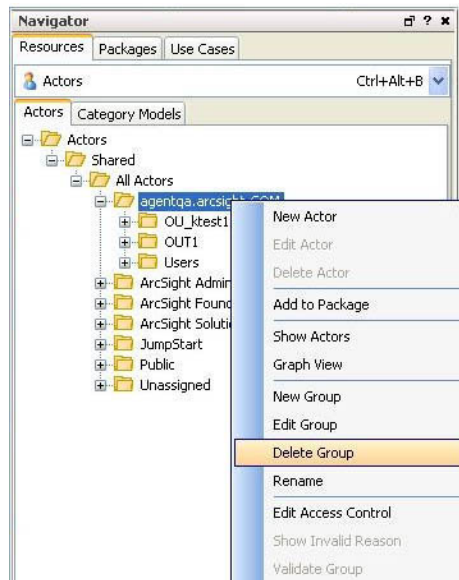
Navigator

Resources | Packages | Use Cases

Actors Ctrl+Alt+B

Actors | Category Models

Actors
Shared
All Actors
agentqa.arcsi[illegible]
OU_ktest1
OUT1
Users
ArcSight Admin
ArcSight Found
ArcSight Soluti
JumpStart
Public
Unassigned

New Actor
Edit Actor
Delete Actor
Add to Package
Show Actors
Graph View
New Group
Edit Group
Delete Group
Rename
Edit Access Control
Show Invalid Reason
Validate Group